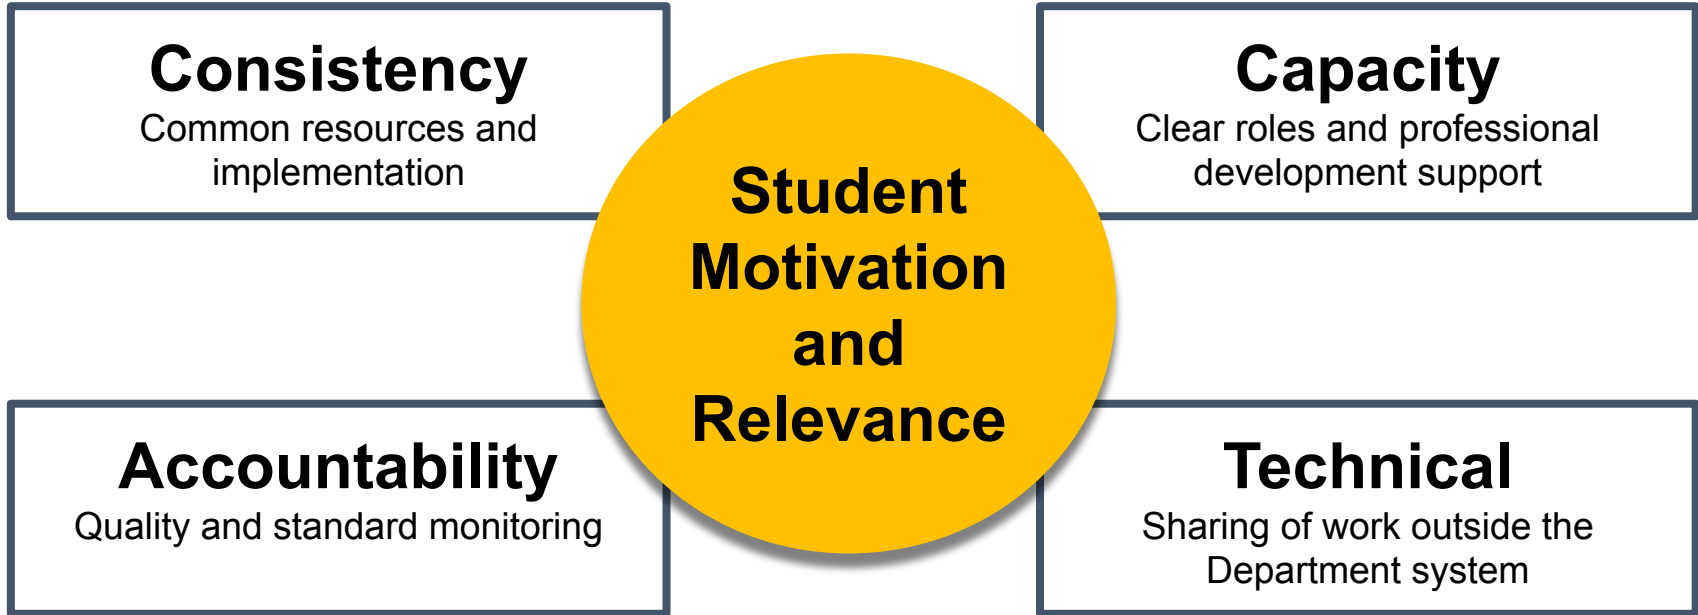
Consistency
Common resources and implementation

Capacity
Clear roles and professional development support

Student Motivation and Relevance

Accountability
Quality and standard monitoring

Technical
Sharing of work outside the Department system